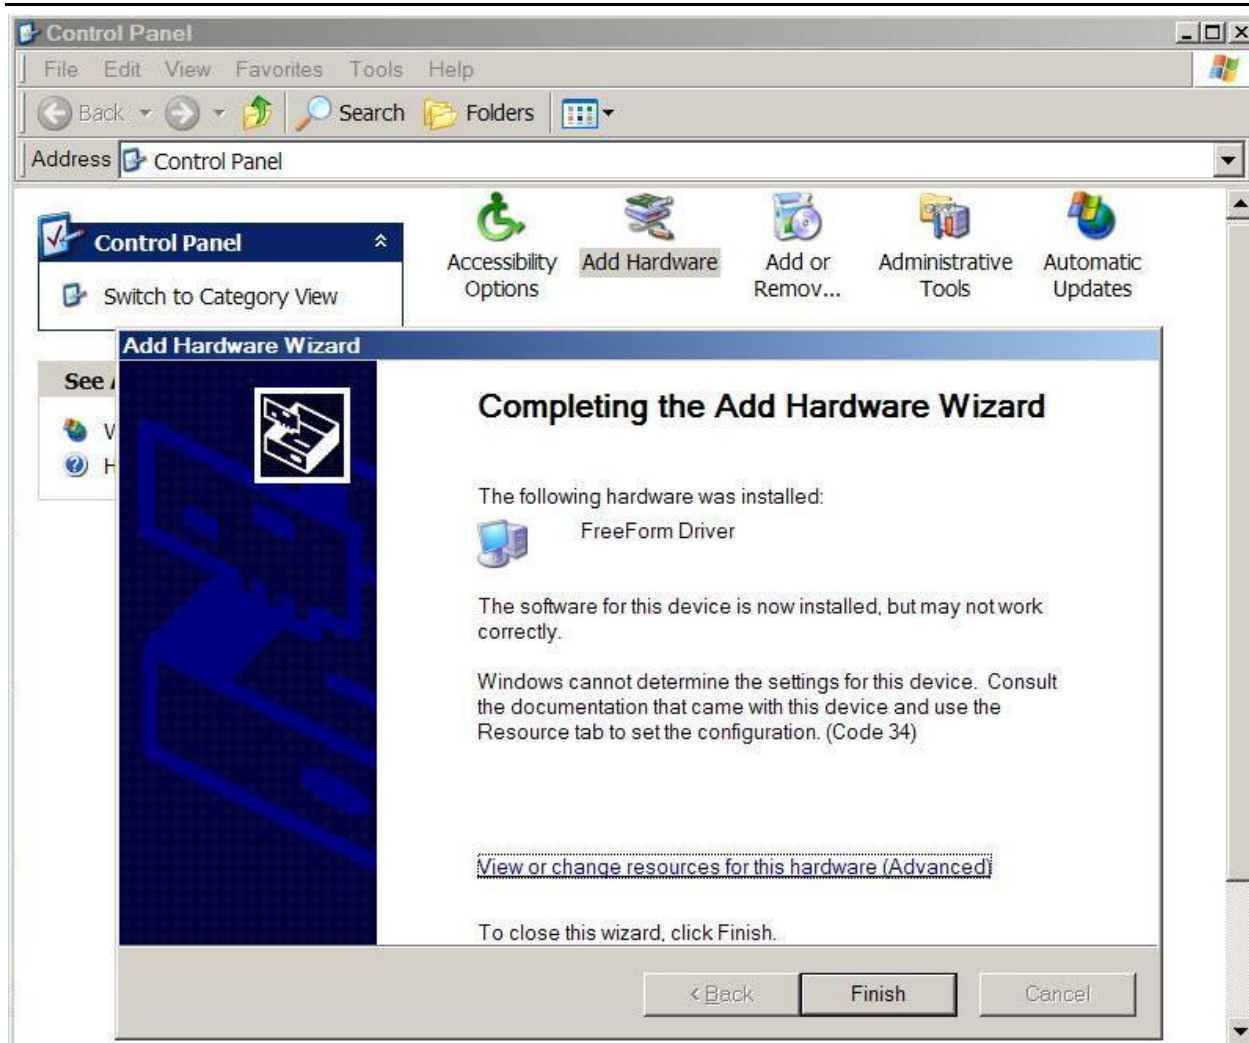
Control Panel

File Edit View Favorites Tools Help

Back Search Folders

Address Control Panel

Control Panel

Switch to Category View

See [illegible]

V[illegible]

H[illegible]

Accessibility Options

Add Hardware

Add or Remov...

Administrative Tools

Automatic Updates

Add Hardware Wizard

Completing the Add Hardware Wizard

The following hardware was installed:

FreeForm Driver

The software for this device is now installed, but may not work correctly.

Windows cannot determine the settings for this device. Consult the documentation that came with this device and use the Resource tab to set the configuration. (Code 34)

View or change resources for this hardware (Advanced)

To close this wizard, click Finish.

< Back

Finish

Cancel